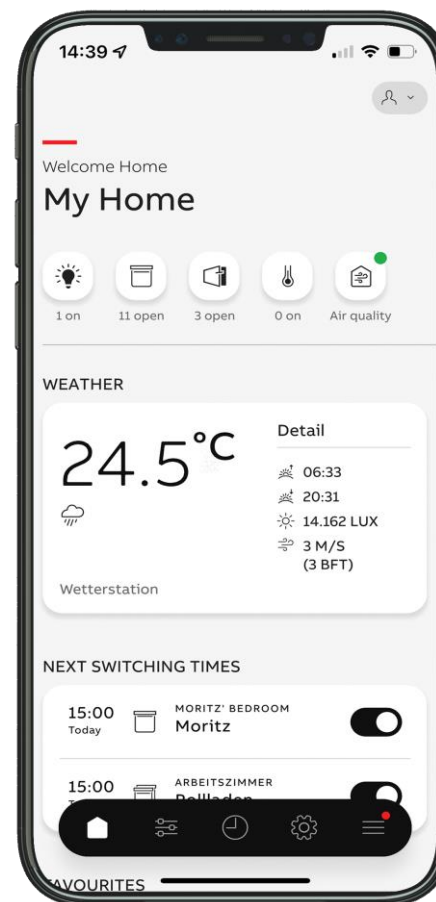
14:39

Welcome Home
My Home

1 on
11 open
3 open
0 on
Air quality

WEATHER

24.5°C

Detail
06:33
20:31
14.162 LUX
3 M/S
(3 BFT)

Wetterstation

NEXT SWITCHING TIMES

15:00
Today
MORITZ' BEDROOM
Moritz

15:00
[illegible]
ARBEITSZIMMER
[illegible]

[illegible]AVOURITES